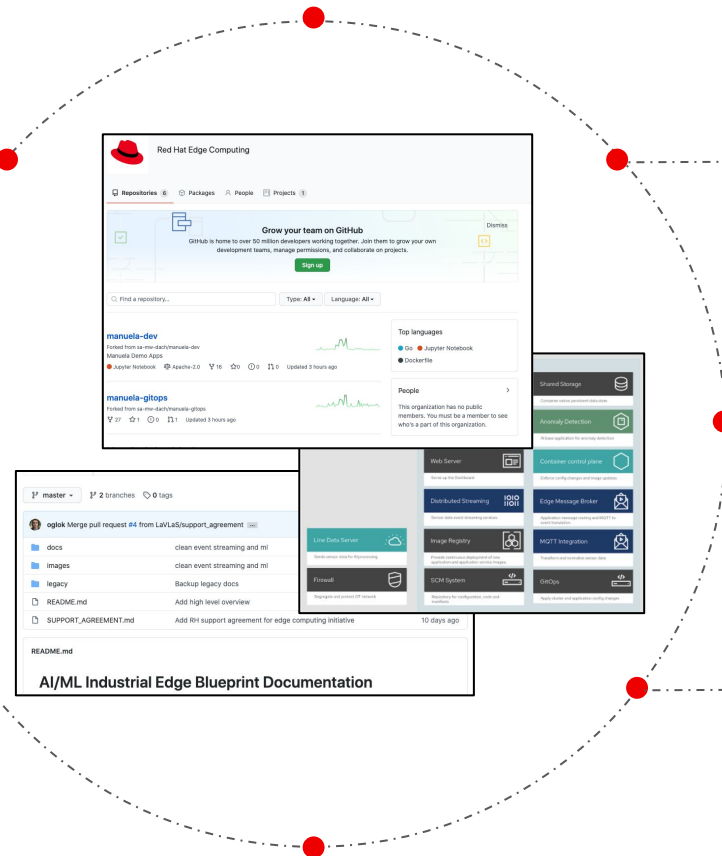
Red Hat Edge Computing

Repositories 0 Packages People Projects 1

Grow your team on GitHub

GitHub is home to over 50 million developers working together. Join them to grow your own development teams, manage permissions, and collaborate on projects.

Sign up

Dismiss

Find a repository... Type: All Language: All

manuela-dev
Forked from sa-mw-dach/manuela-dev
Manuela Demo Apps
Jupyter Notebook Apache-2.0 16 0 0 0 Updated 3 hours ago

manuela-gitops
Forked from sa-mw-dach/manuela-gitops
27 1 0 1 Updated 3 hours ago

Top languages
Go Jupyter Notebook
Dockerfile

People
This organization has no public members. You must be a member to see who's a part of this organization.

Shared Storage
Anomaly Detection
Web Server
Container control plane
Distributed Streaming
Edge Message Broker
Line Data Server
Image Registry
MQTT Integration
Firewall
SCM System
GitOps

master 2 branches 0 tags

oglok Merge pull request #4 from LaVLaS/support_agreement

| docs | clean event streaming and ml | |
|---|---|---|
| images | clean event streaming and ml | |
| legacy | Backup legacy docs | |
| README.md | Add high level overview | |
| SUPPORT_AGREEMENT.md | Add RH support agreement for edge computing initiative | 10 days ago |

README.md

AI/ML Industrial Edge Blueprint Documentation